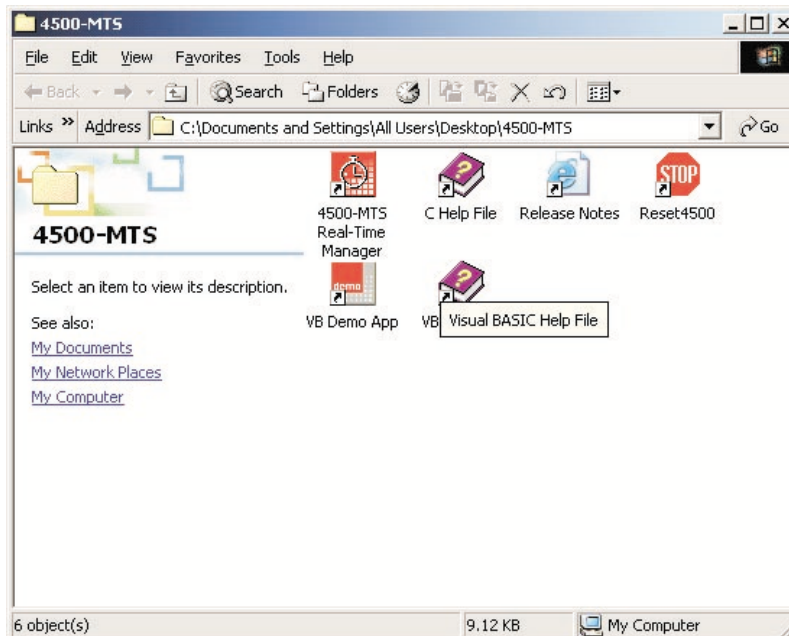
4500-MTS

File Edit View Favorites Tools Help

Back Search Folders

Links » Address C:\Documents and Settings\All Users\Desktop\4500-MTS Go

4500-MTS

Select an item to view its description.

See also:
My Documents
My Network Places
My Computer

4500-MTS Real-Time Manager

C Help File

Release Notes

STOP

Reset4500

demo

VB Demo App

VB

Visual BASIC Help File

6 object(s) 9.12 KB My Computer